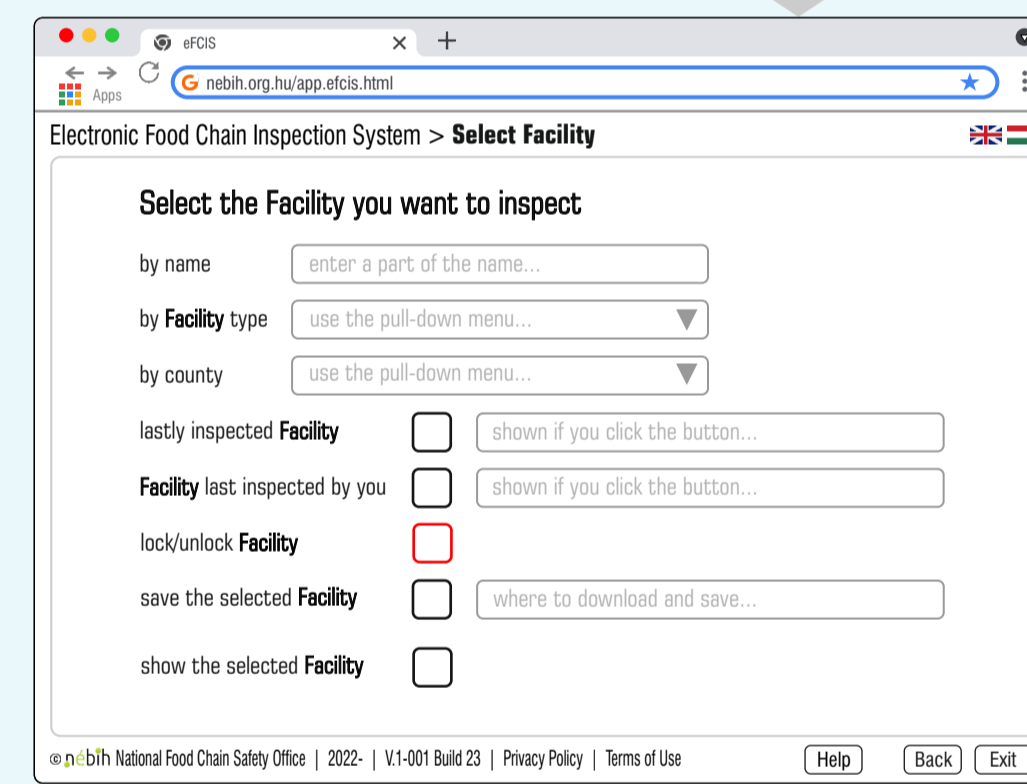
eFCIS

Apps

nebih.org.hu/app.efcis.html

Electronic Food Chain Inspection System > **Select Facility**

Select the Facility you want to inspect

by name | enter a part of the name...

by **Facility** type | use the pull-down menu...

by county | use the pull-down menu...

lastly inspected **Facility** | shown if you click the button...

**Facility** last inspected by you | shown if you click the button...

lock/unlock **Facility**

save the selected **Facility** | where to download and save...

show the selected **Facility**

© nébih National Food Chain Safety Office | 2022- | V.1-001 Build 23 | Privacy Policy | Terms of Use

Help

Back

Exit